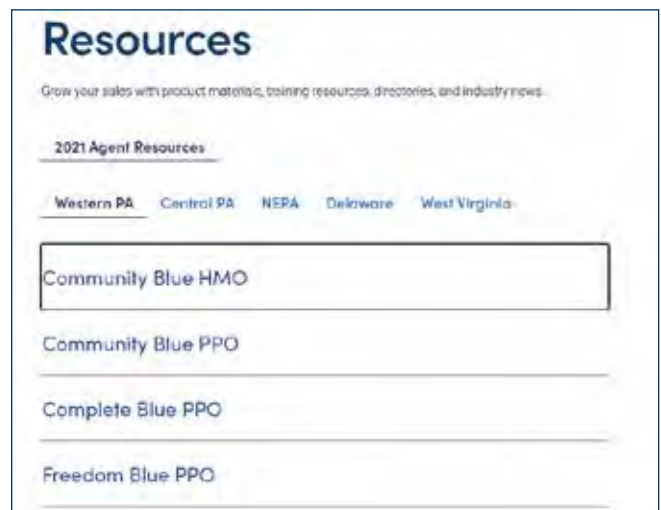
Resources

Grow your sales with product materials, training resources, directories, and industry news.

2021 Agent Resources

Western PA Central PA NEPA Delaware West Virginia

Community Blue HMO

Community Blue PPO

Complete Blue PPO

Freedom Blue PPO